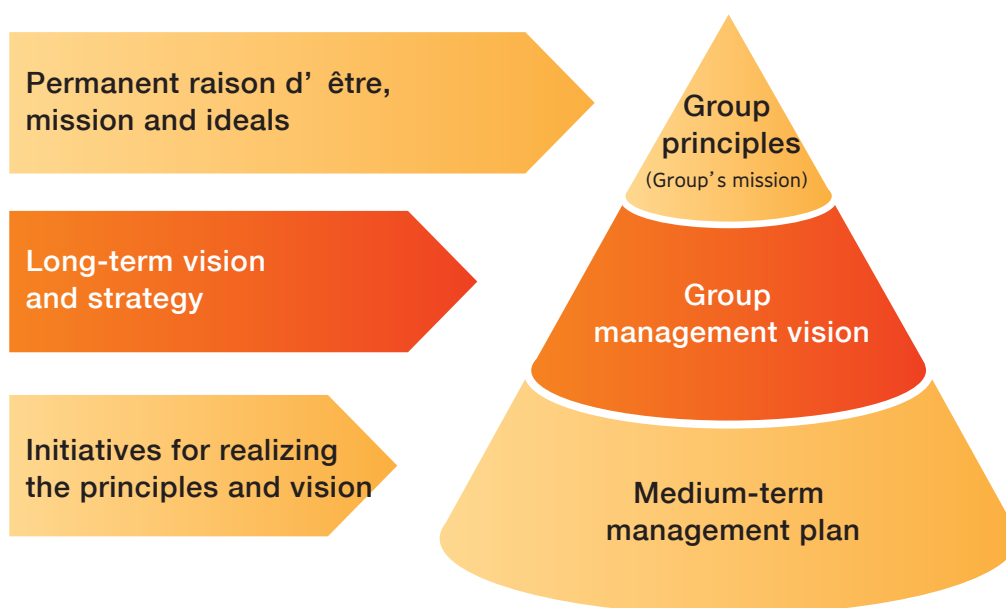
Permanent raison d' être, mission and ideals

Long-term vision and strategy

Initiatives for realizing the principles and vision

Group principles
(Group's mission)

Group management vision

Medium-term management plan